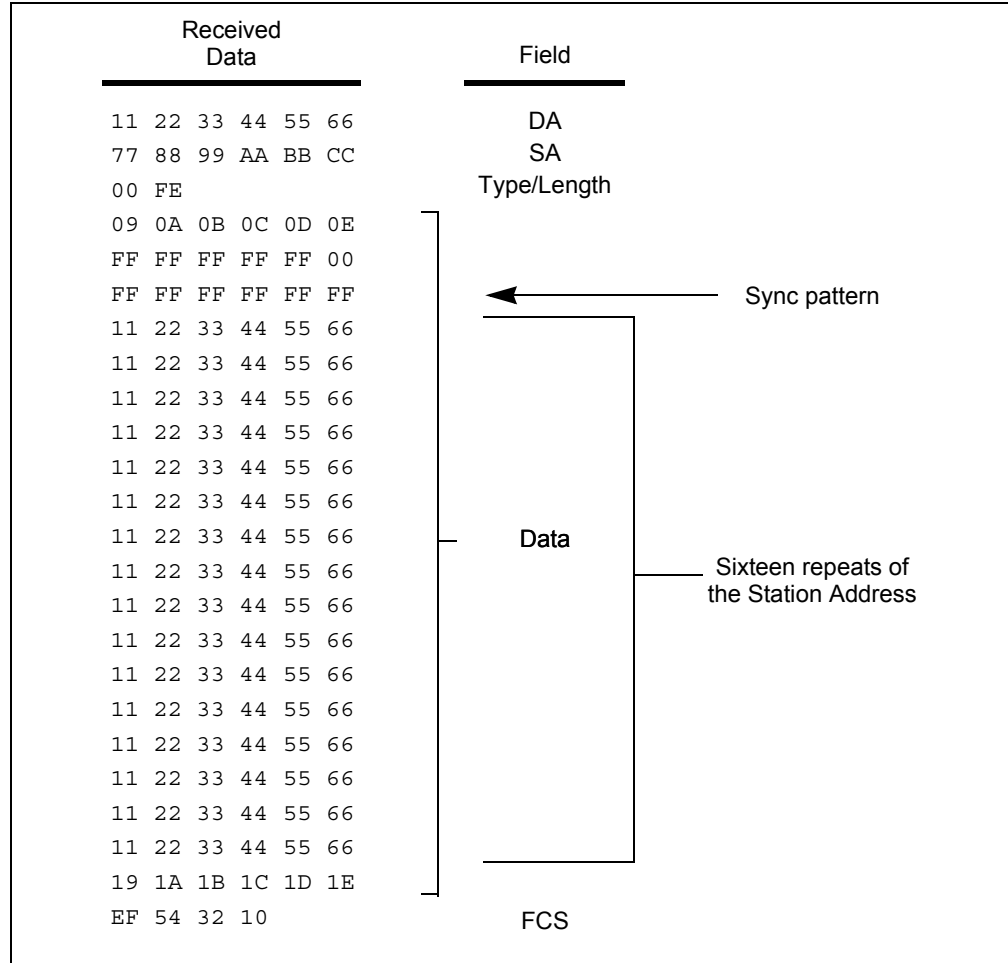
Received Data

Field

11 22 33 44 55 66
DA
77 88 99 AA BB CC
SA
00 FE
Type/Length
09 0A 0B 0C 0D 0E
FF FF FF FF FF 00
FF FF FF FF FF FF
Sync pattern
11 22 33 44 55 66
11 22 33 44 55 66
11 22 33 44 55 66
11 22 33 44 55 66
11 22 33 44 55 66
11 22 33 44 55 66
11 22 33 44 55 66
Data
11 22 33 44 55 66
Sixteen repeats of the Station Address
11 22 33 44 55 66
11 22 33 44 55 66
11 22 33 44 55 66
11 22 33 44 55 66
11 22 33 44 55 66
11 22 33 44 55 66
11 22 33 44 55 66
11 22 33 44 55 66
19 1A 1B 1C 1D 1E
EF 54 32 10
FCS